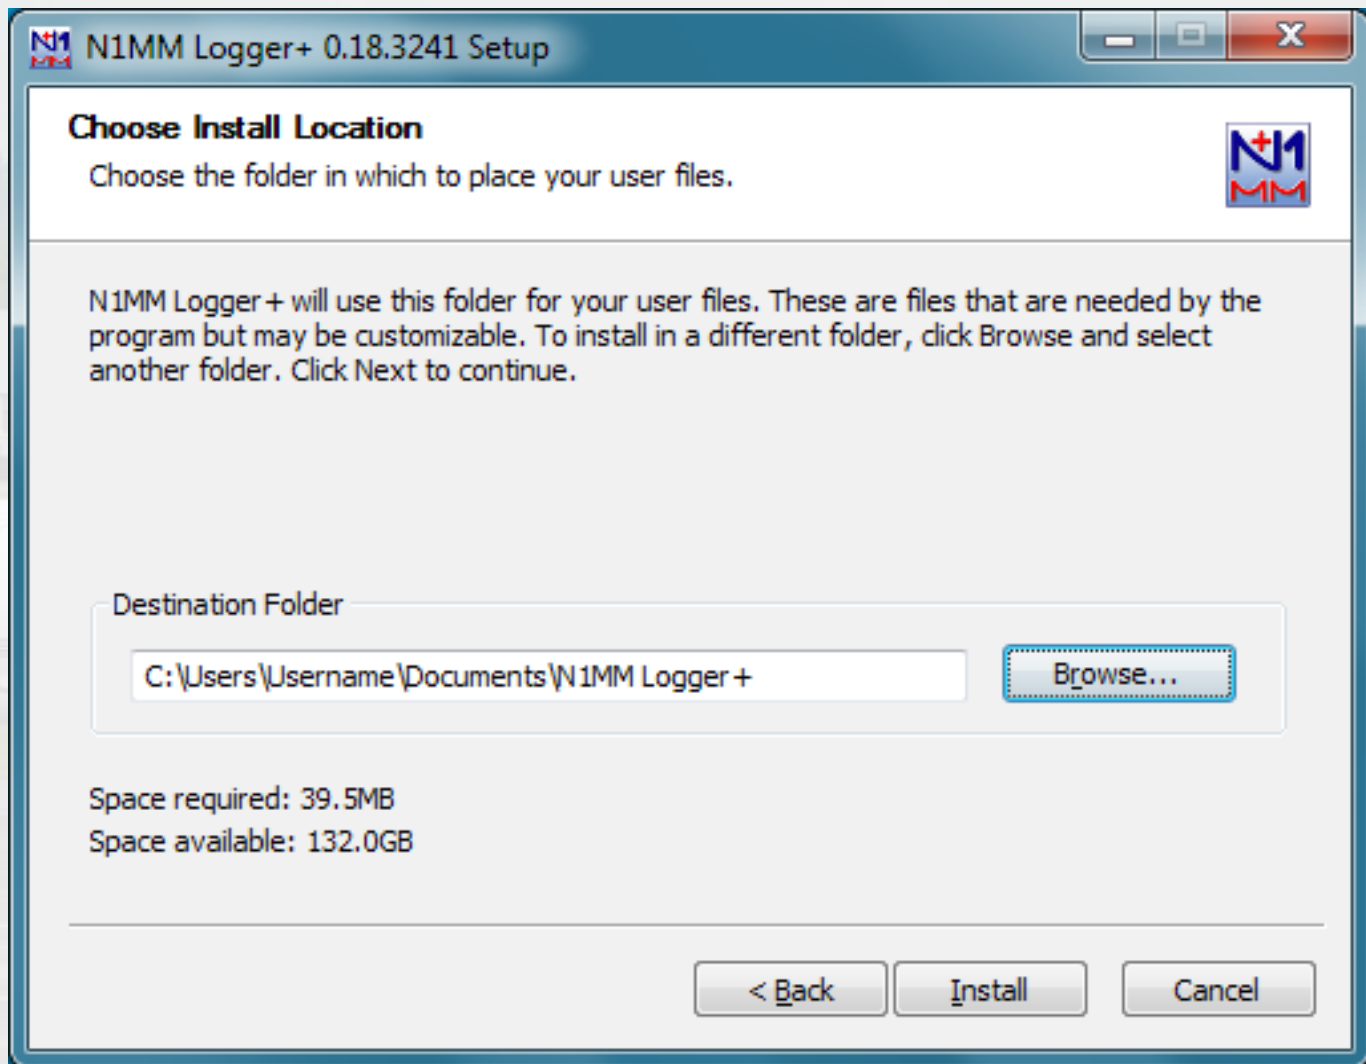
N1MM Logger+ 0.18.3241 Setup

Choose Install Location

Choose the folder in which to place your user files.

N+1 MM

N1MM Logger+ will use this folder for your user files. These are files that are needed by the program but may be customizable. To install in a different folder, click Browse and select another folder. Click Next to continue.

Destination Folder

C:\Users\Username\Documents\N1MM Logger+

Browse...

Space required: 39.5MB
Space available: 132.0GB

< Back

Install

Cancel